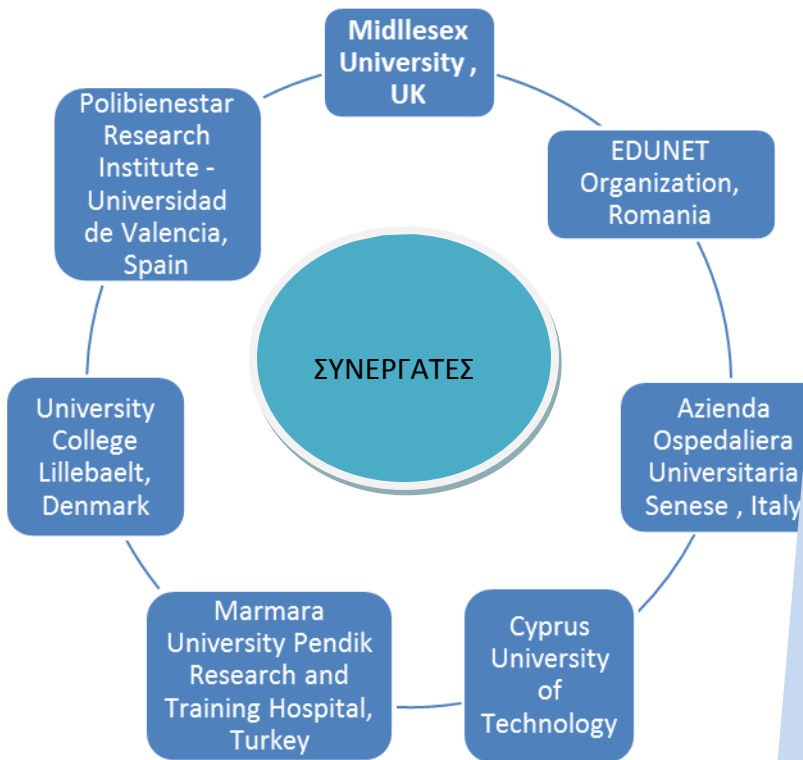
Midllesex University , UK

EDUNET Organization, Romania

Azienda Ospedaliera Universitaria Senese , Italy

Cyprus University of Technology

Marmara University Pendik Research and Training Hospital, Turkey

University College Lillebaelt, Denmark

Polibienestar Research Institute - Universidad de Valencia, Spain

ΣΥΝΕΡΓΑΤΕΣ